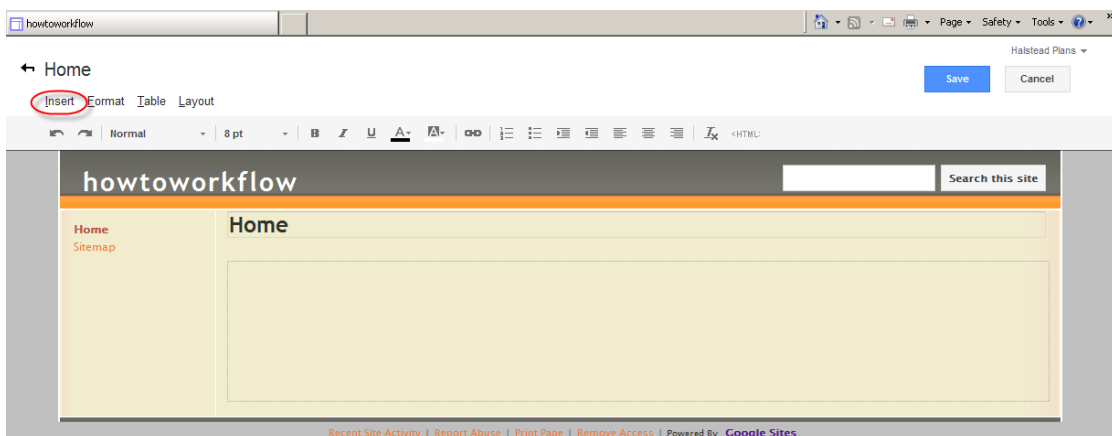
howtoworkflow

Page ▾ Safety ▾ Tools ▾

Halstead Plans ▾

Home

Save Cancel

Insert Format Table Layout

Normal 8 pt B I U A A <HTML>

howtoworkflow

Search this site

Home
Sitemap

Home

Recent Site Activity | Report Abuse | Print Page | Remove Access | Powered By Google Sites